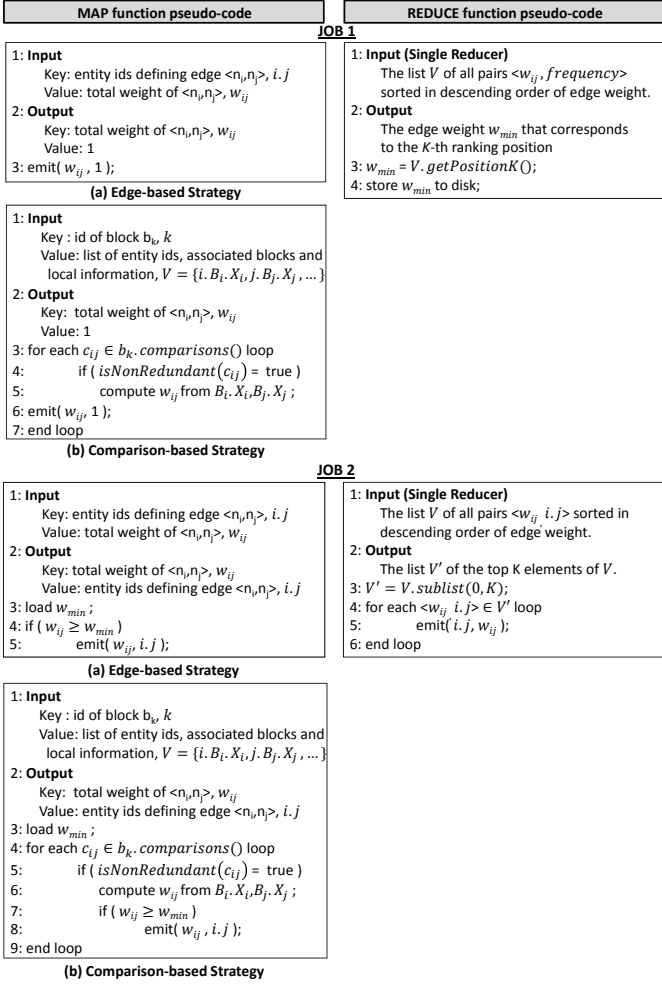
MAP function pseudo-code

REDUCE function pseudo-code

JOB 1

1: **Input**
Key: entity ids defining edge <n$_i$,n$_j$>, $i.j$
Value: total weight of <n$_i$,n$_j$>, $w_{ij}$
2: **Output**
Key: total weight of <n$_i$,n$_j$>, $w_{ij}$
Value: 1
3: emit( $w_{ij}$ , 1 );

**(a) Edge-based Strategy**

1: **Input (Single Reducer)**
The list $V$ of all pairs <$w_{ij}$ , $frequency$> sorted in descending order of edge weight.
2: **Output**
The edge weight $w_{min}$ that corresponds to the $K$-th ranking position
3: $w_{min} = V.getPositionK()$;
4: store $w_{min}$ to disk;

1: **Input**
Key : id of block b$_k$, $k$
Value: list of entity ids, associated blocks and local information, $V = \{i.B_i.X_i, j.B_j.X_j, \dots\}$
2: **Output**
Key: total weight of <n$_i$,n$_j$>, $w_{ij}$
Value: 1
3: for each $c_{ij} \in b_k.comparisons()$ loop
4: if ( $isNonRedundant(c_{ij})$ = true )
5: compute $w_{ij}$ from $B_i.X_i$,$B_j.X_j$ ;
6: emit( $w_{ij}$, 1 );
7: end loop

**(b) Comparison-based Strategy**

JOB 2

1: **Input**
Key: entity ids defining edge <n$_i$,n$_j$>, $i.j$
Value: total weight of <n$_i$,n$_j$>, $w_{ij}$
2: **Output**
Key: total weight of <n$_i$,n$_j$>, $w_{ij}$
Value: entity ids defining edge <n$_i$,n$_j$>, $i.j$
3: load $w_{min}$ ;
4: if ( $w_{ij} \geq w_{min}$ )
5: emit( $w_{ij}$, $i.j$ );

**(a) Edge-based Strategy**

1: **Input (Single Reducer)**
The list $V$ of all pairs <$w_{ij}$ $i.j$> sorted in descending order of edge weight.
2: **Output**
The list $V'$ of the top K elements of $V$.
3: $V' = V.sublist(0, K)$;
4: for each <$w_{ij}$ $i.j$> $\in V'$ loop
5: emit( $i.j$, $w_{ij}$ );
6: end loop

1: **Input**
Key : id of block b$_k$, $k$
Value: list of entity ids, associated blocks and local information, $V = \{i.B_i.X_i, j.B_j.X_j, \dots\}$
2: **Output**
Key: total weight of <n$_i$,n$_j$>, $w_{ij}$
Value: entity ids defining edge <n$_i$,n$_j$>, $i.j$
3: load $w_{min}$ ;
4: for each $c_{ij} \in b_k.comparisons()$ loop
5: if ( $isNonRedundant(c_{ij})$ = true )
6: compute $w_{ij}$ from $B_i.X_i$,$B_j.X_j$ ;
7: if ( $w_{ij} \geq w_{min}$ )
8: emit( $w_{ij}$ , $i.j$ );
9: end loop

**(b) Comparison-based Strategy**